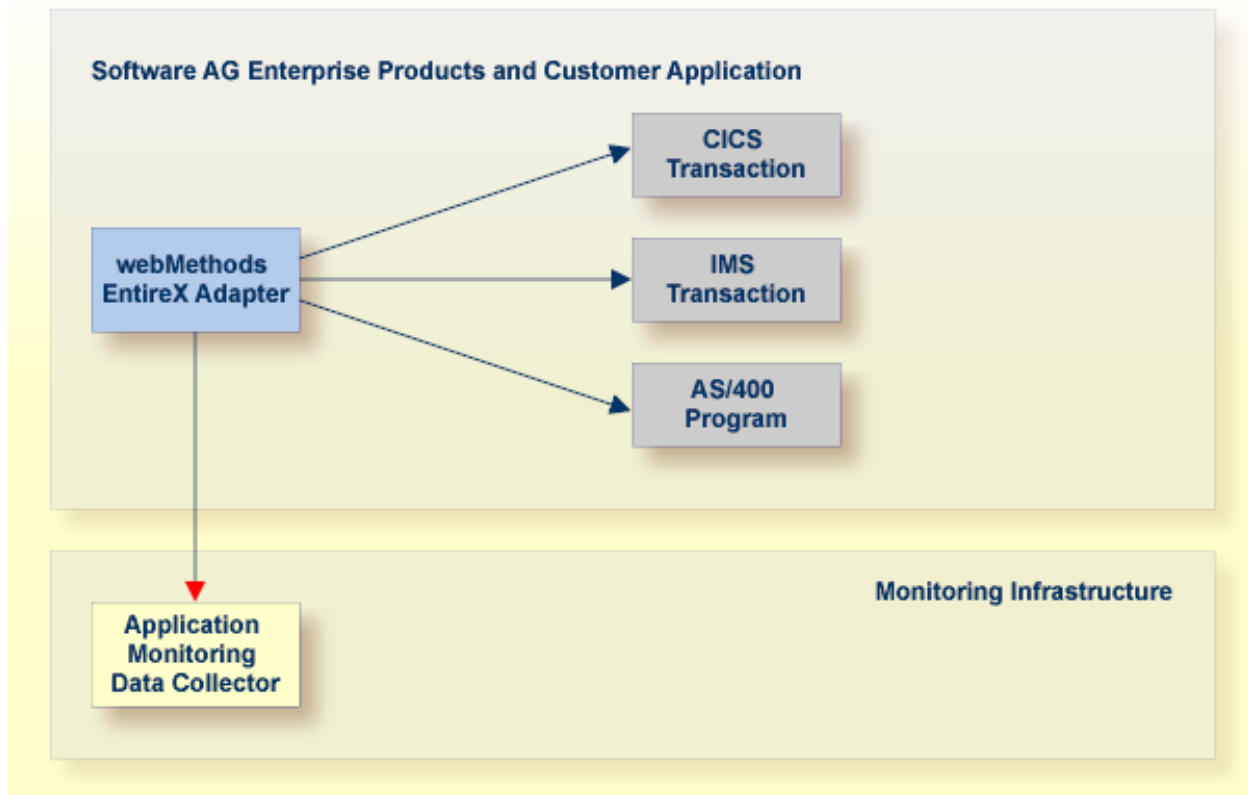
Software AG Enterprise Products and Customer Application

webMethods EntireX Adapter

CICS Transaction

IMS Transaction

AS/400 Program

Monitoring Infrastructure

Application Monitoring Data Collector